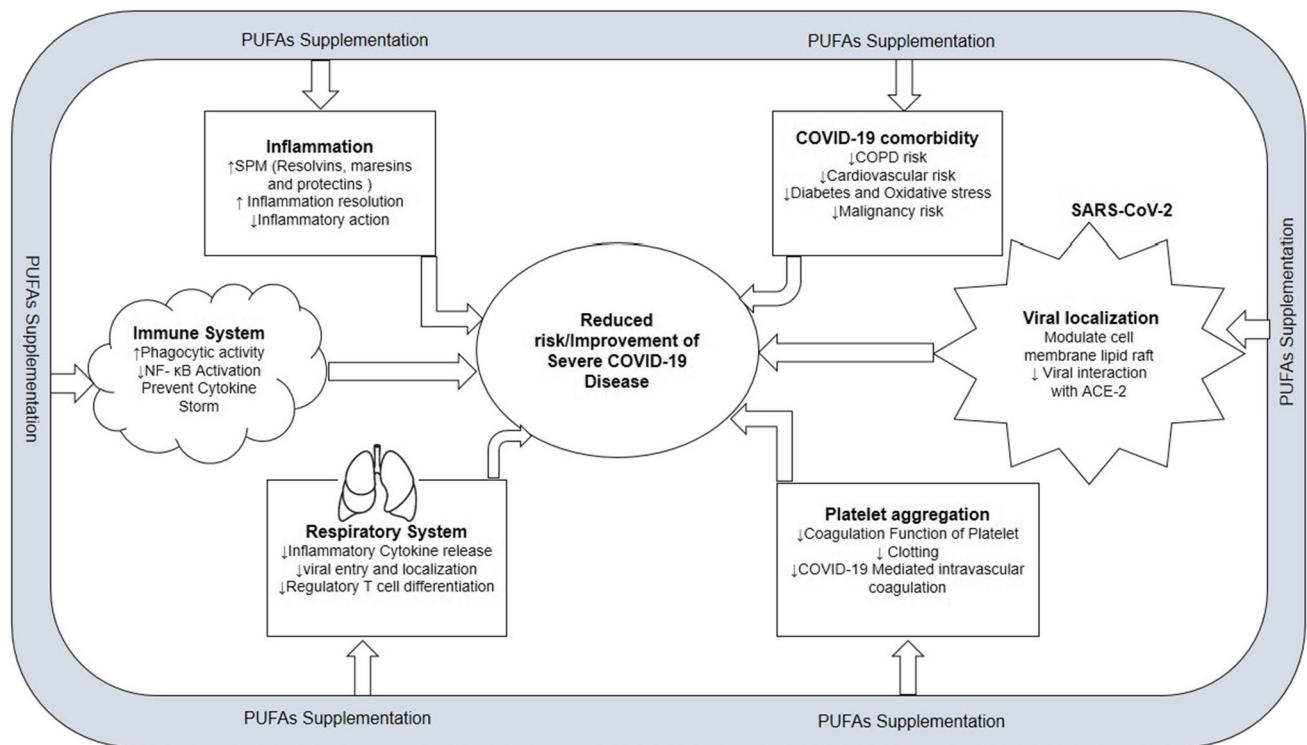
PUFAs Supplementation

PUFAs Supplementation

Inflammation
↑SPM (Resolvins, maresins and protectins )
↑ Inflammation resolution
↓Inflammatory action

COVID-19 comorbidity
↓COPD risk
↓Cardiovascular risk
↓Diabetes and Oxidative stress
↓Malignancy risk

SARS-CoV-2

PUFAs Supplementation

Immune System
↑Phagocytic activity
↓NF- κB Activation
Prevent Cytokine Storm

Reduced risk/Improvement of Severe COVID-19 Disease

Viral localization
Modulate cell membrane lipid raft
↓ Viral interaction with ACE-2

PUFAs Supplementation

Respiratory System
↓Inflammatory Cytokine release
↓viral entry and localization
↓Regulatory T cell differentiation

Platelet aggregation
↓Coagulation Function of Platelet
↓ Clotting
↓COVID-19 Mediated intravascular coagulation

PUFAs Supplementation

PUFAs Supplementation